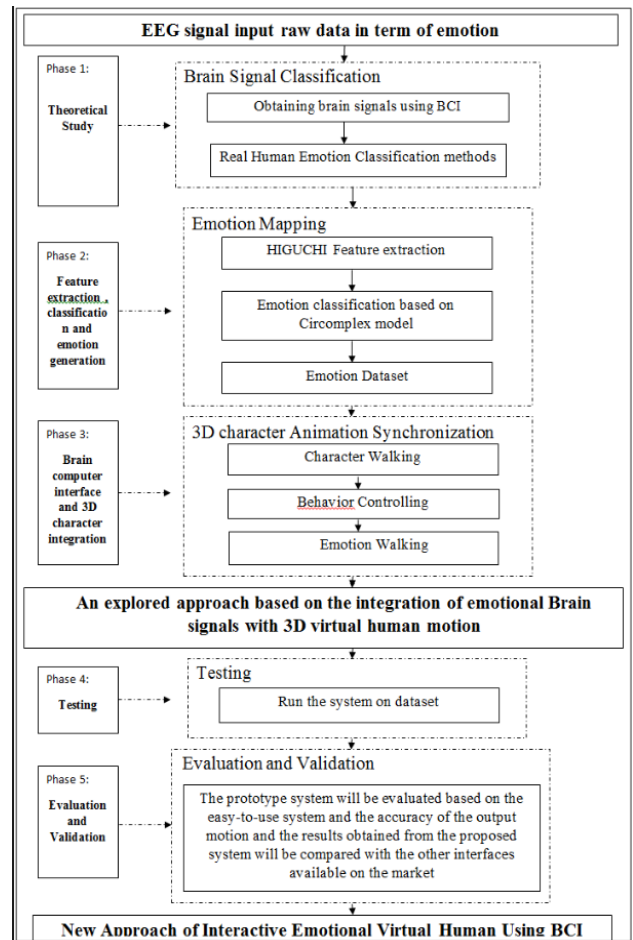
EEG signal input raw data in term of emotion

Phase 1:

Theoretical Study

Brain Signal Classification

Obtaining brain signals using BCI

Real Human Emotion Classification methods

Phase 2:

Feature extraction , classification and emotion generation

Emotion Mapping

HIGUCHI Feature extraction

Emotion classification based on Circomplex model

Emotion Dataset

Phase 3:

Brain computer interface and 3D character integration

3D character Animation Synchronization

Character Walking

Behavior Controlling

Emotion Walking

An explored approach based on the integration of emotional Brain signals with 3D virtual human motion

Phase 4:

Testing

Testing

Run the system on dataset

Phase 5:

Evaluation and Validation

Evaluation and Validation

The prototype system will be evaluated based on the easy-to-use system and the accuracy of the output motion and the results obtained from the proposed system will be compared with the other interfaces available on the market

New Approach of Interactive Emotional Virtual Human Using BCI